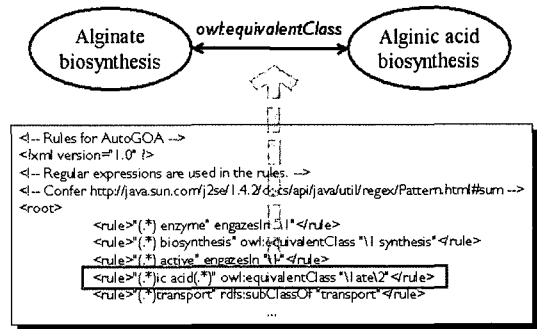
Alginate biosynthesis

owl:equivalentClass

Alginic acid biosynthesis

<!-- Rules for AutoGOA -->
<?xml version="1.0" ?>
<!-- Regular expressions are used in the rules. -->
<!-- Confer http://java.sun.com/j2se/1.4.2/d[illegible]s/api/java/util/regex/Pattern.html#sum -->
<root>
<rule>"(.*) enzyme" engazesIn "\1"</rule>
<rule>"(.*) biosynthesis" owl:equivalentClass "\1 synthesis"</rule>
<rule>"(.*) active" engazesIn "\1"</rule>
<rule>"(.*)ic acid(.*)" owl:equivalentClass "\1ate\2"</rule>
<rule>"(.*)transport" rdfs:subClassOf "transport"</rule>
...